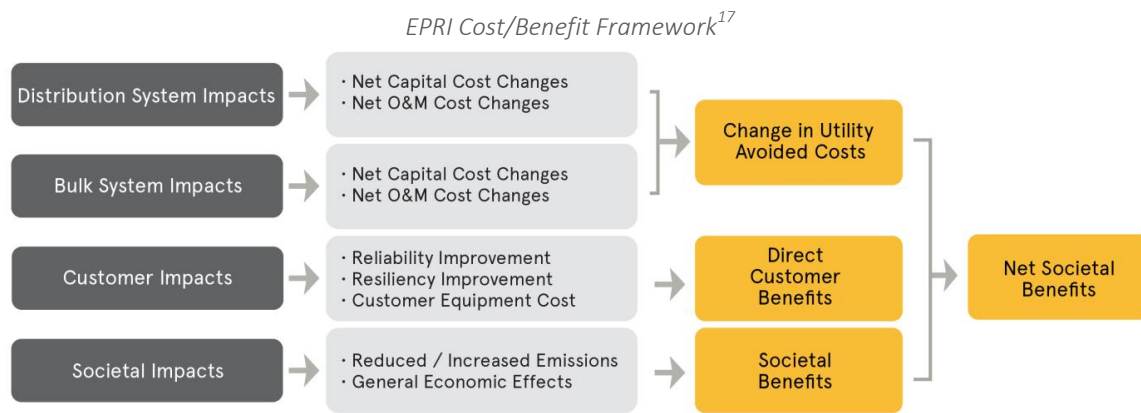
EPRI Cost/Benefit Framework$^{17}$

Distribution System Impacts

· Net Capital Cost Changes
· Net O&M Cost Changes

Bulk System Impacts

· Net Capital Cost Changes
· Net O&M Cost Changes

Change in Utility Avoided Costs

Customer Impacts

· Reliability Improvement
· Resiliency Improvement
· Customer Equipment Cost

Direct Customer Benefits

Societal Impacts

· Reduced / Increased Emissions
· General Economic Effects

Societal Benefits

Net Societal Benefits